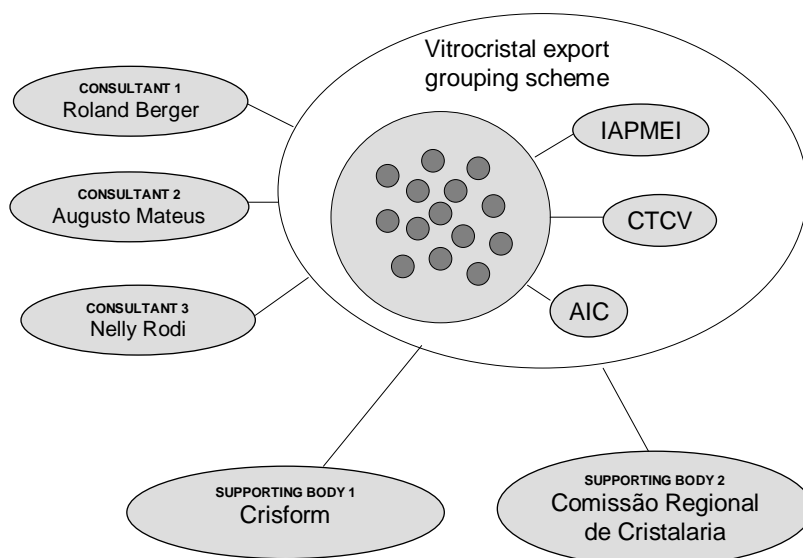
Vitrocristal export grouping scheme

CONSULTANT 1
Roland Berger

CONSULTANT 2
Augusto Mateus

CONSULTANT 3
Nelly Rodi

IAPMEI

CTCV

AIC

SUPPORTING BODY 1
Crisform

SUPPORTING BODY 2
Comissão Regional de Cristalaria